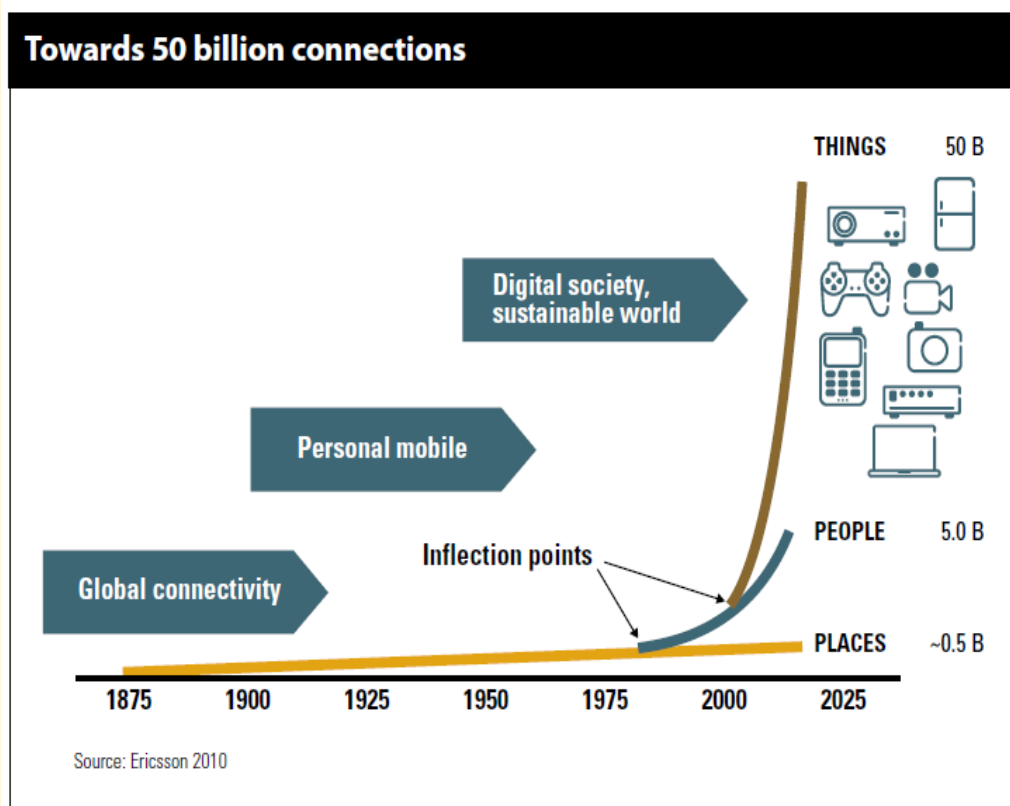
Towards 50 billion connections

THINGS 50 B

Digital society, sustainable world

Personal mobile

PEOPLE 5.0 B

Inflection points

Global connectivity

PLACES ~0.5 B

1875 1900 1925 1950 1975 2000 2025

Source: Ericsson 2010